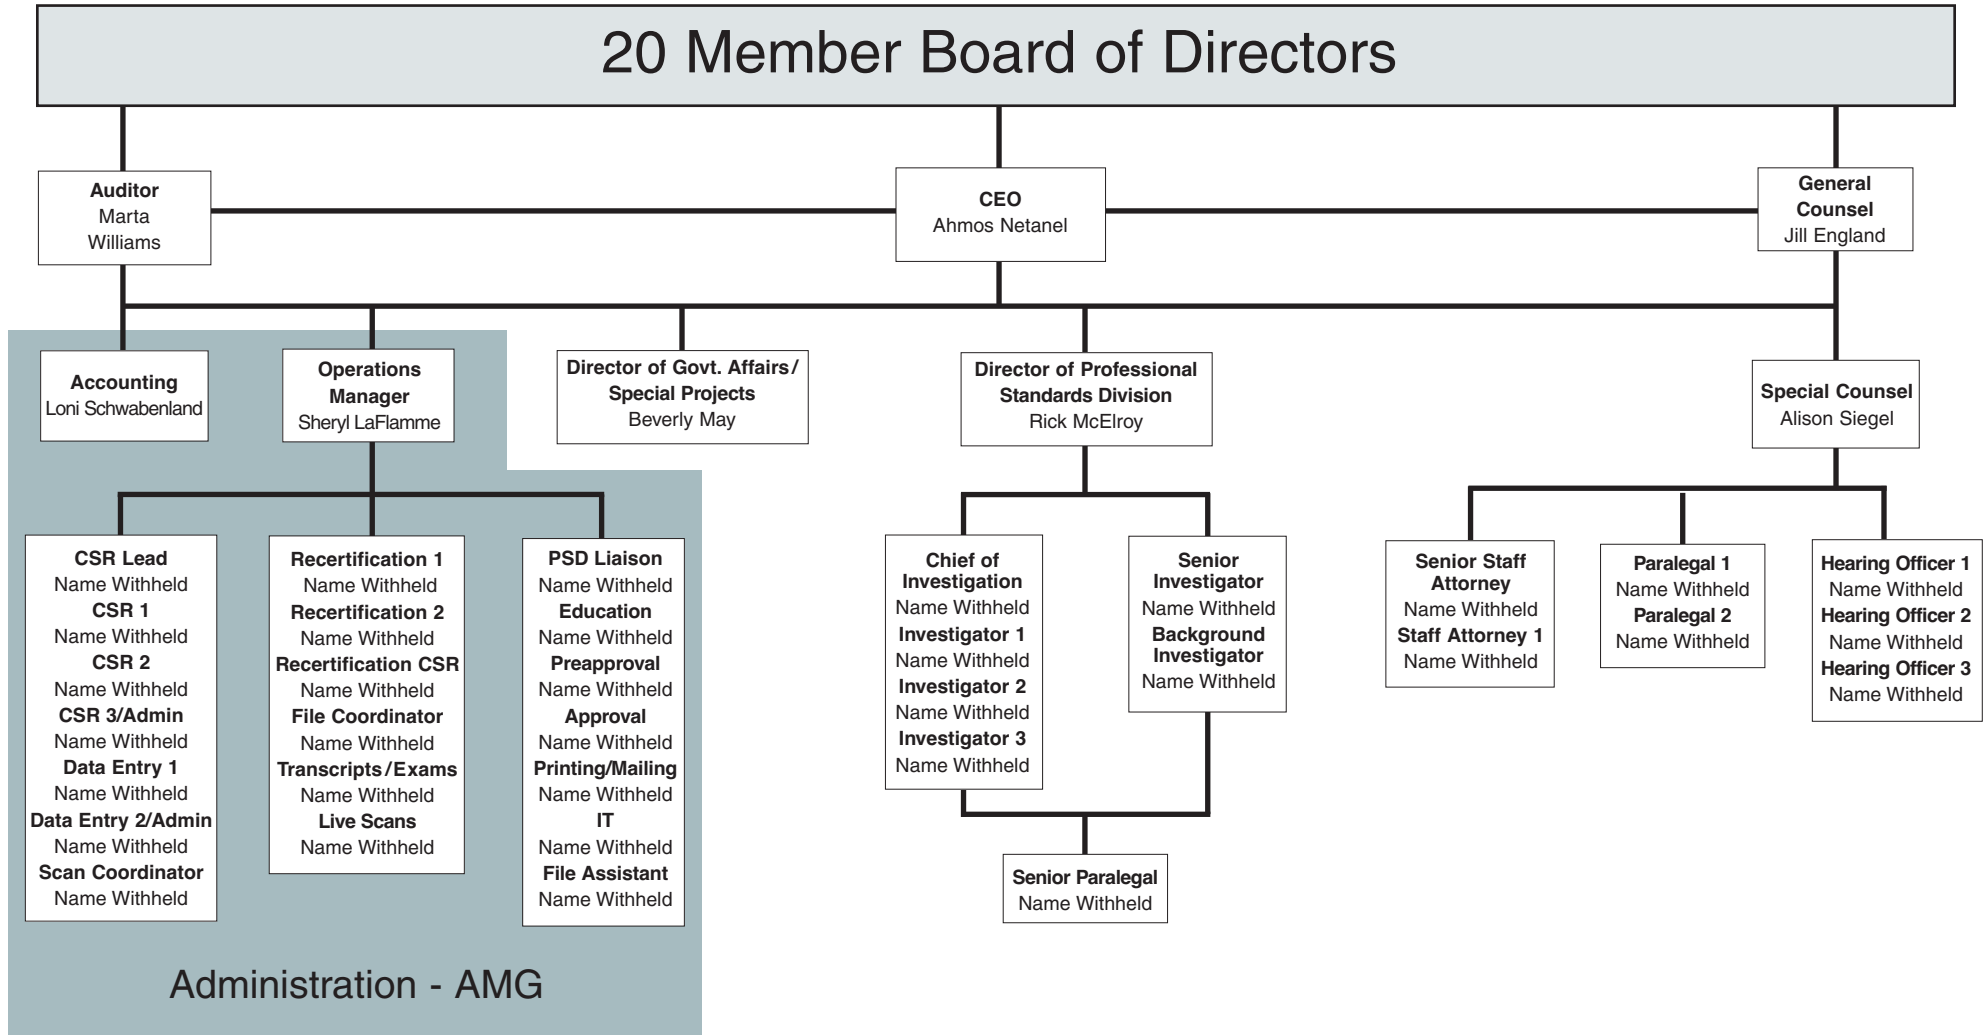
20 Member Board of Directors

Auditor
Marta Williams

CEO
Ahmos Netanel

General Counsel
Jill England

Accounting
Loni Schwabenland

Operations Manager
Sheryl LaFlamme

Director of Govt. Affairs/ Special Projects
Beverly May

Director of Professional Standards Division
Rick McElroy

Special Counsel
Alison Siegel

CSR Lead
Name Withheld
CSR 1
Name Withheld
CSR 2
Name Withheld
CSR 3/Admin
Name Withheld
Data Entry 1
Name Withheld
Data Entry 2/Admin
Name Withheld
Scan Coordinator
Name Withheld

Recertification 1
Name Withheld
Recertification 2
Name Withheld
Recertification CSR
Name Withheld
File Coordinator
Name Withheld
Transcripts/Exams
Name Withheld
Live Scans
Name Withheld

PSD Liaison
Name Withheld
Education
Name Withheld
Preapproval
Name Withheld
Approval
Name Withheld
Printing/Mailing
Name Withheld
IT
Name Withheld
File Assistant
Name Withheld

Chief of Investigation
Name Withheld
Investigator 1
Name Withheld
Investigator 2
Name Withheld
Investigator 3
Name Withheld

Senior Investigator
Name Withheld
Background Investigator
Name Withheld

Senior Paralegal
Name Withheld

Senior Staff Attorney
Name Withheld
Staff Attorney 1
Name Withheld

Paralegal 1
Name Withheld
Paralegal 2
Name Withheld

Hearing Officer 1
Name Withheld
Hearing Officer 2
Name Withheld
Hearing Officer 3
Name Withheld

Administration - AMG